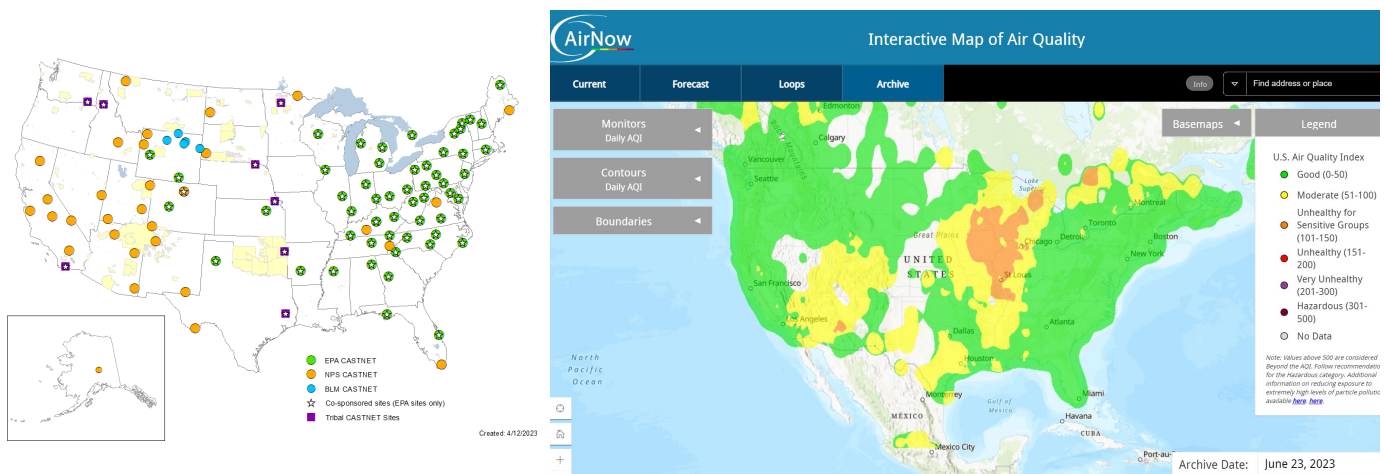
EPA CASTNET
NPS CASTNET
BLM CASTNET
Co-sponsored sites (EPA sites only)
Tribal CASTNET Sites

Created: 4/12/2023

AirNow

Interactive Map of Air Quality

Current
Forecast
Loops
Archive

Info

Find address or place

Monitors
Daily AQI

Contours
Daily AQI

Boundaries

Basemaps

Legend

U.S. Air Quality Index
Good (0-50)
Moderate (51-100)
Unhealthy for Sensitive Groups (101-150)
Unhealthy (151-200)
Very Unhealthy (201-300)
Hazardous (301-500)
No Data

Note: Values above 500 are considered Beyond the AQI. Follow recommendations for the Hazardous category. Additional information on reducing exposure to extremely high levels of particle pollutio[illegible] available here, here.

Edmonton
Calgary
Vancouver
Seattle
San Francisco
Los Angeles
Great Plains
UNITED STATES
Lake Superior
Chicago
Detroit
Toronto
Montreal
Boston
New York
St Louis
Dallas
Atlanta
Houston
Miami
Monterrey
Havana
CUBA
MÉXICO
Mexico City
Gulf of Mexico
North Pacific Ocean

Archive Date: June 23, 2023